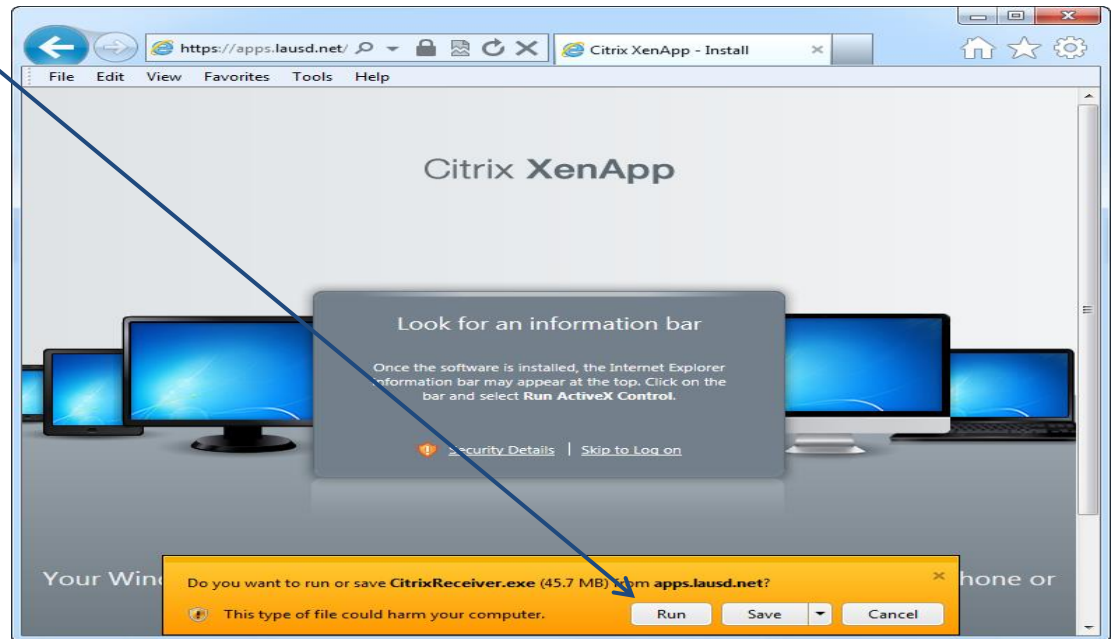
https://apps.lausd.net/

Citrix XenApp - Install

File Edit View Favorites Tools Help

Citrix XenApp

Look for an information bar

Once the software is installed, the Internet Explorer information bar may appear at the top. Click on the bar and select Run ActiveX Control.

Security Details | Skip to Log on

Your Win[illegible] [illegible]hone or

Do you want to run or save CitrixReceiver.exe (45.7 MB) from apps.lausd.net?

This type of file could harm your computer.

Run Save Cancel